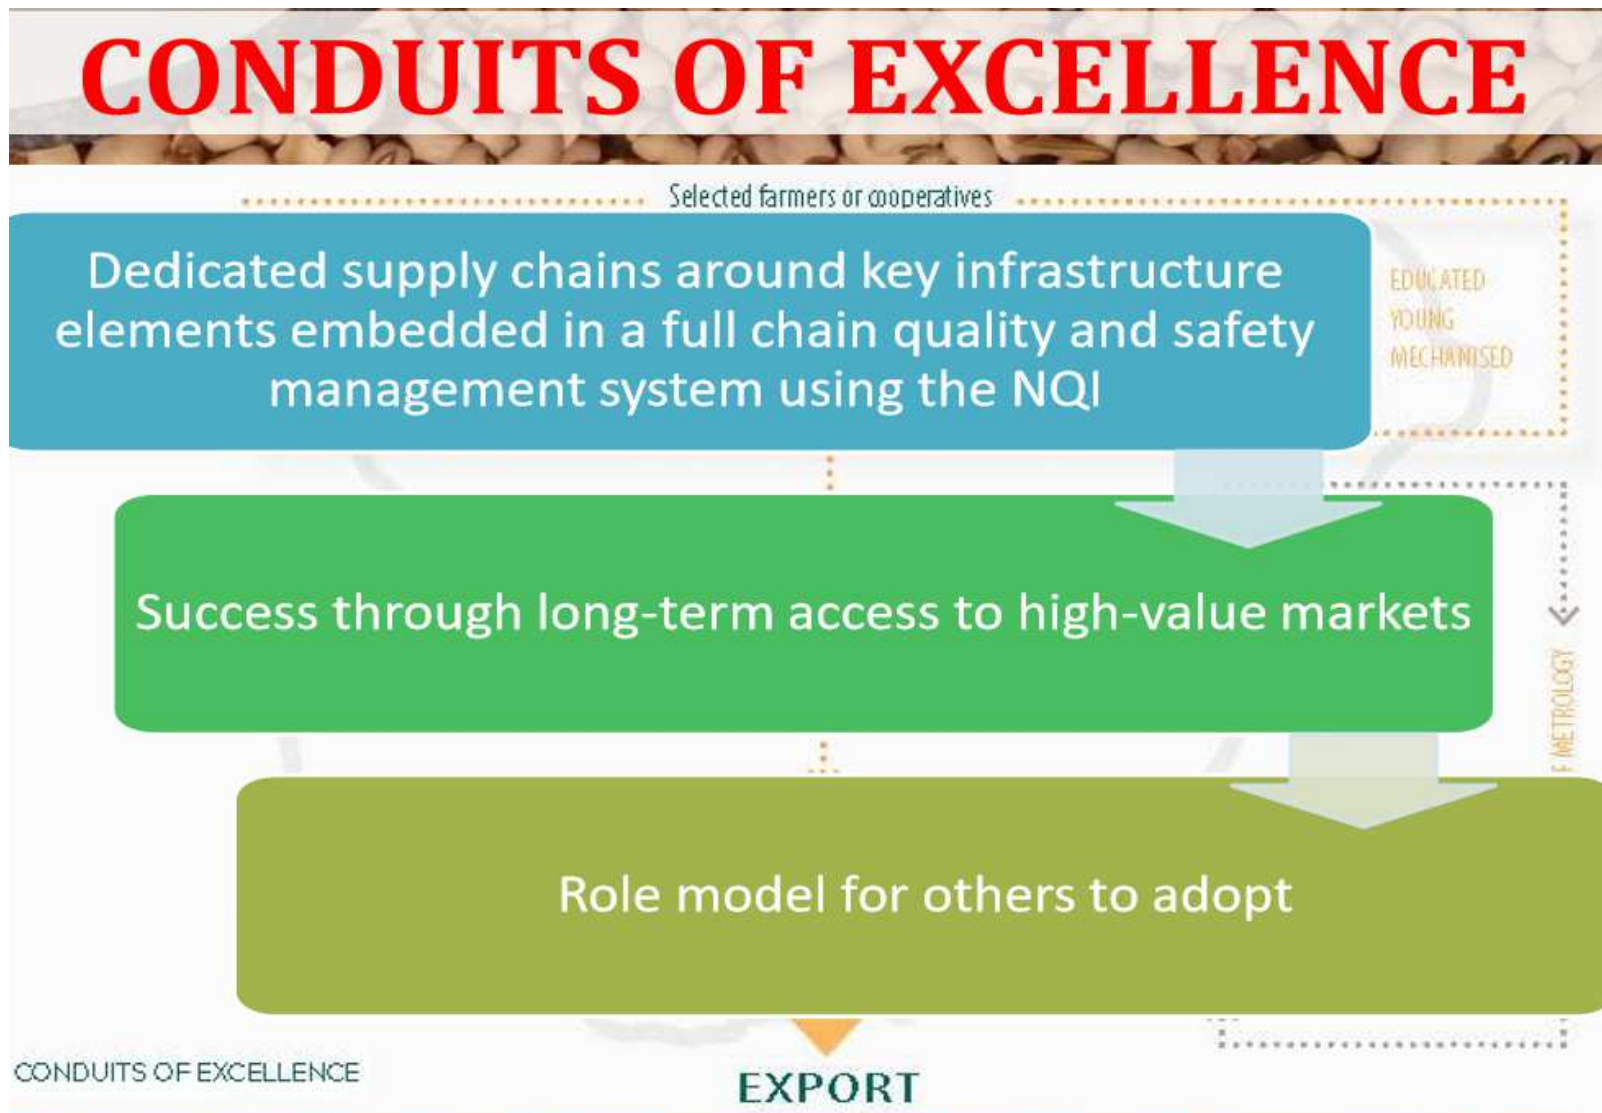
CONDUITS OF EXCELLENCE

Selected farmers or cooperatives

Dedicated supply chains around key infrastructure elements embedded in a full chain quality and safety management system using the NQI

EDUCATED
YOUNG
MECHANISED

Success through long-term access to high-value markets

F METROLOGY

Role model for others to adopt

CONDUITS OF EXCELLENCE

EXPORT